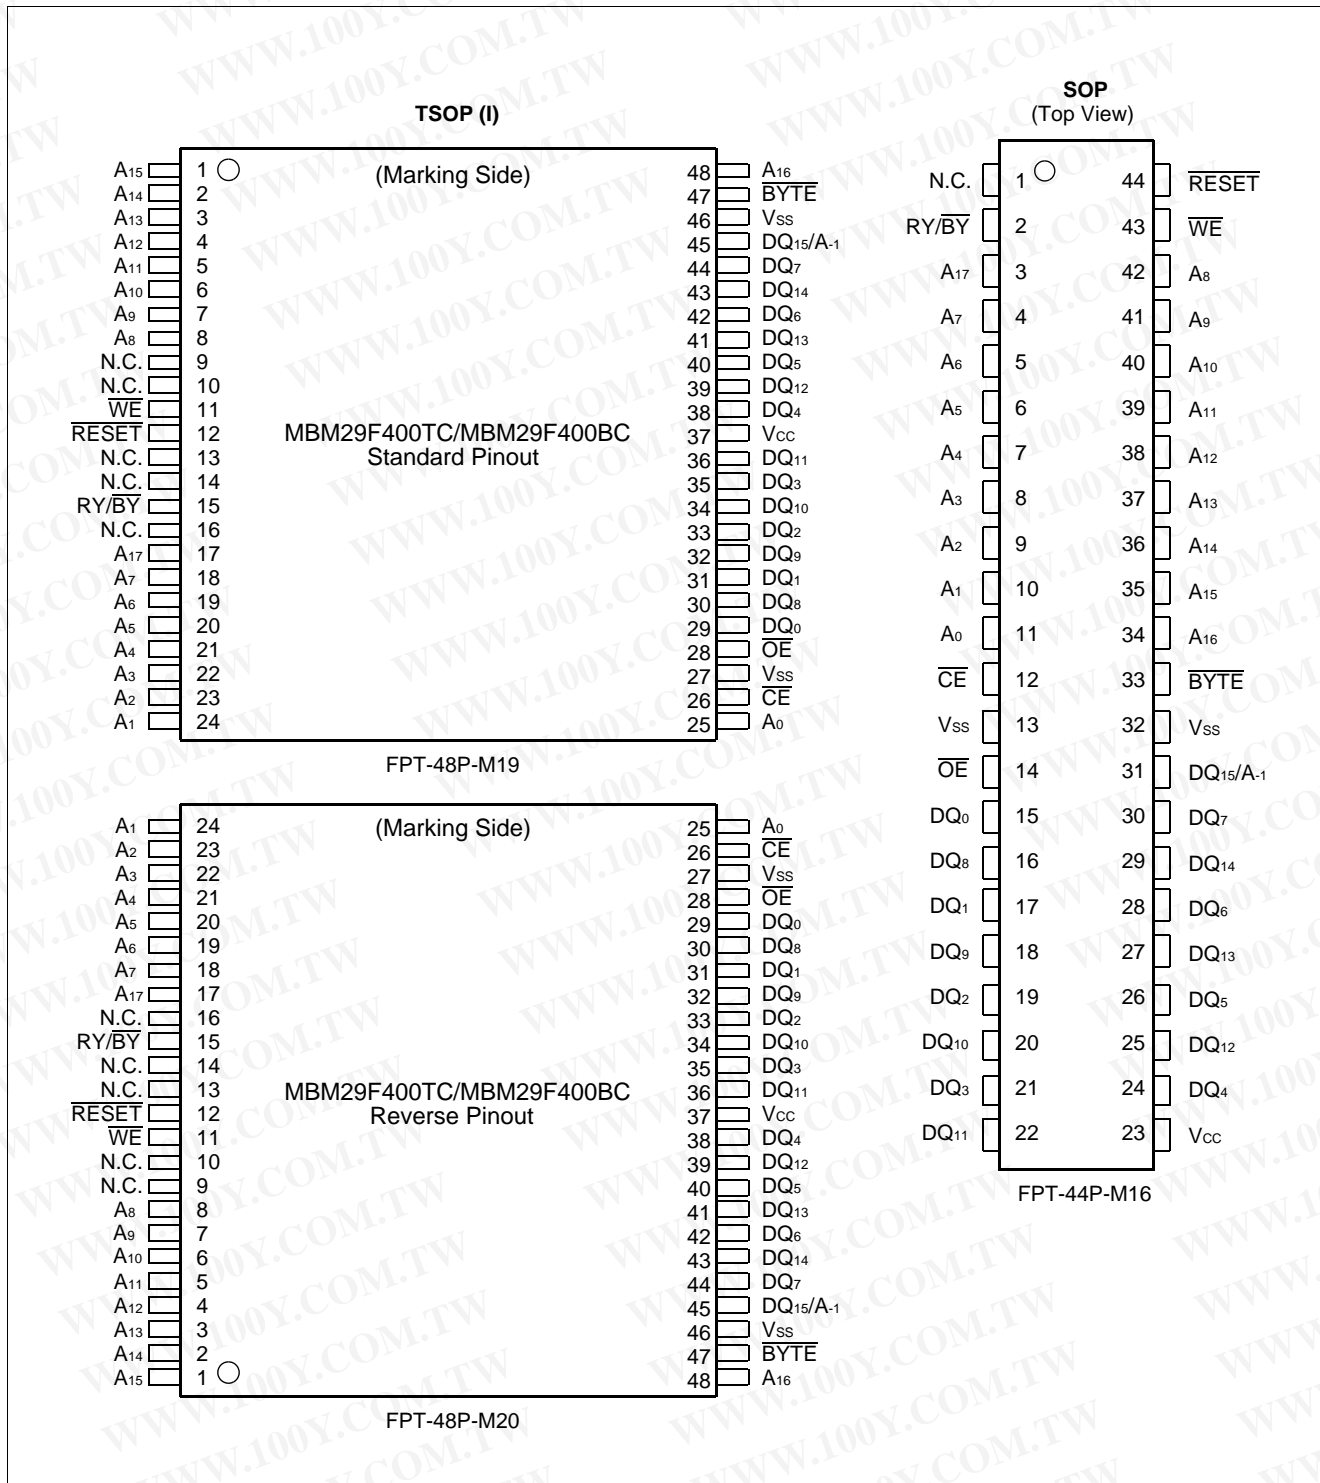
TSOP (I)

(Marking Side)

$A_{15}$ 1
$A_{14}$ 2
$A_{13}$ 3
$A_{12}$ 4
$A_{11}$ 5
$A_{10}$ 6
$A_9$ 7
$A_8$ 8
N.C. 9
N.C. 10
$\overline{WE}$ 11
$\overline{RESET}$ 12
N.C. 13
N.C. 14
RY/$\overline{BY}$ 15
N.C. 16
$A_{17}$ 17
$A_7$ 18
$A_6$ 19
$A_5$ 20
$A_4$ 21
$A_3$ 22
$A_2$ 23
$A_1$ 24

48 $A_{16}$
47 $\overline{BYTE}$
46 $V_{SS}$
45 $DQ_{15}/A_{-1}$
44 $DQ_7$
43 $DQ_{14}$
42 $DQ_6$
41 $DQ_{13}$
40 $DQ_5$
39 $DQ_{12}$
38 $DQ_4$
37 $V_{CC}$
36 $DQ_{11}$
35 $DQ_3$
34 $DQ_{10}$
33 $DQ_2$
32 $DQ_9$
31 $DQ_1$
30 $DQ_8$
29 $DQ_0$
28 $\overline{OE}$
27 $V_{SS}$
26 $\overline{CE}$
25 $A_0$

MBM29F400TC/MBM29F400BC
Standard Pinout

FPT-48P-M19

(Marking Side)

$A_1$ 24
$A_2$ 23
$A_3$ 22
$A_4$ 21
$A_5$ 20
$A_6$ 19
$A_7$ 18
$A_{17}$ 17
N.C. 16
RY/$\overline{BY}$ 15
N.C. 14
N.C. 13
$\overline{RESET}$ 12
$\overline{WE}$ 11
N.C. 10
N.C. 9
$A_8$ 8
$A_9$ 7
$A_{10}$ 6
$A_{11}$ 5
$A_{12}$ 4
$A_{13}$ 3
$A_{14}$ 2
$A_{15}$ 1

25 $A_0$
26 $\overline{CE}$
27 $V_{SS}$
28 $\overline{OE}$
29 $DQ_0$
30 $DQ_8$
31 $DQ_1$
32 $DQ_9$
33 $DQ_2$
34 $DQ_{10}$
35 $DQ_3$
36 $DQ_{11}$
37 $V_{CC}$
38 $DQ_4$
39 $DQ_{12}$
40 $DQ_5$
41 $DQ_{13}$
42 $DQ_6$
43 $DQ_{14}$
44 $DQ_7$
45 $DQ_{15}/A_{-1}$
46 $V_{SS}$
47 $\overline{BYTE}$
48 $A_{16}$

MBM29F400TC/MBM29F400BC
Reverse Pinout

FPT-48P-M20

SOP
(Top View)

N.C. 1 44 $\overline{RESET}$
RY/$\overline{BY}$ 2 43 $\overline{WE}$
$A_{17}$ 3 42 $A_8$
$A_7$ 4 41 $A_9$
$A_6$ 5 40 $A_{10}$
$A_5$ 6 39 $A_{11}$
$A_4$ 7 38 $A_{12}$
$A_3$ 8 37 $A_{13}$
$A_2$ 9 36 $A_{14}$
$A_1$ 10 35 $A_{15}$
$A_0$ 11 34 $A_{16}$
$\overline{CE}$ 12 33 $\overline{BYTE}$
$V_{SS}$ 13 32 $V_{SS}$
$\overline{OE}$ 14 31 $DQ_{15}/A_{-1}$
$DQ_0$ 15 30 $DQ_7$
$DQ_8$ 16 29 $DQ_{14}$
$DQ_1$ 17 28 $DQ_6$
$DQ_9$ 18 27 $DQ_{13}$
$DQ_2$ 19 26 $DQ_5$
$DQ_{10}$ 20 25 $DQ_{12}$
$DQ_3$ 21 24 $DQ_4$
$DQ_{11}$ 22 23 $V_{CC}$

FPT-44P-M16

WWW.100Y.COM.TW